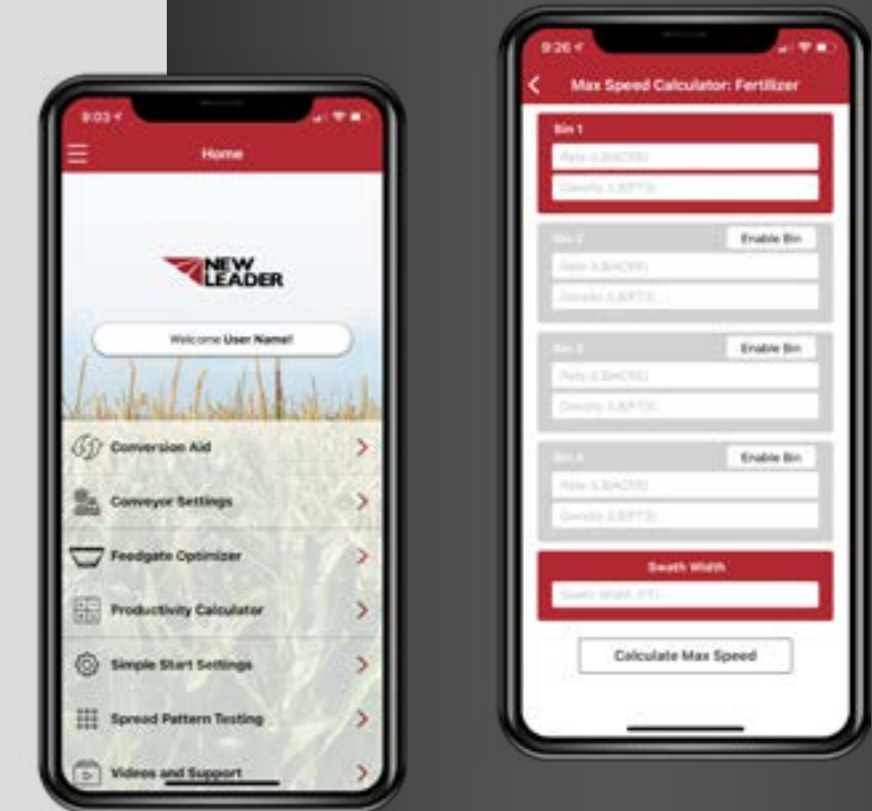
9:03

Home

NEW LEADER

Welcome User Name!

Conversion Aid

Conveyor Settings

Feedgate Optimizer

Productivity Calculator

Simple Start Settings

Spread Pattern Testing

Videos and Support

9:26

Max Speed Calculator: Fertilizer

Bin 1

Rate (LB/ACRE)

Density (LB/FT3)

Bin 2

Enable Bin

Rate (LB/ACRE)

Density (LB/FT3)

Bin 3

Enable Bin

Rate (LB/ACRE)

Density (LB/FT3)

Bin 4

Enable Bin

Rate (LB/ACRE)

Density (LB/FT3)

Swath Width

Swath Width (FT)

Calculate Max Speed